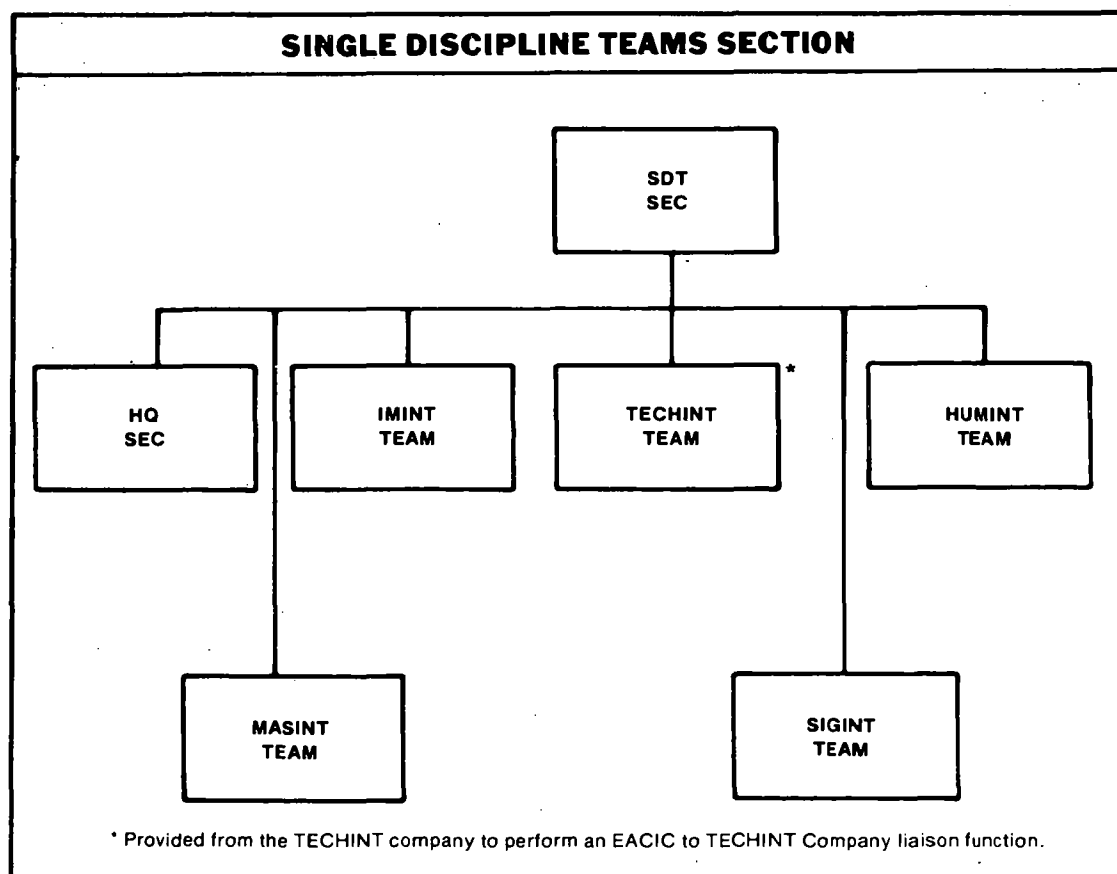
SINGLE DISCIPLINE TEAMS SECTION

SDT SEC

HQ SEC

IMINT TEAM

TECHINT TEAM *

HUMINT TEAM

MASINT TEAM

SIGINT TEAM

* Provided from the TECHINT company to perform an EACIC to TECHINT Company liaison function.